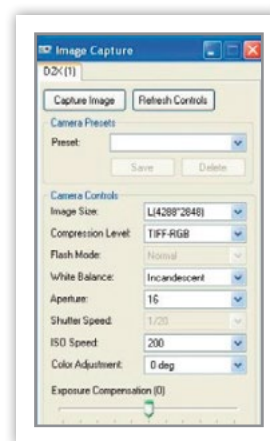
Image Capture
D2X (1)
Capture Image
Refresh Controls
Camera Presets
Preset:
Save
Delete
Camera Controls
Image Size:
L(4288*2848)
Compression Level:
TIFF-RGB
Flash Mode:
Normal
White Balance:
Incandescent
Aperture:
16
Shutter Speed:
1/20
ISO Speed:
200
Color Adjustment:
0 deg
Exposure Compensation (0)